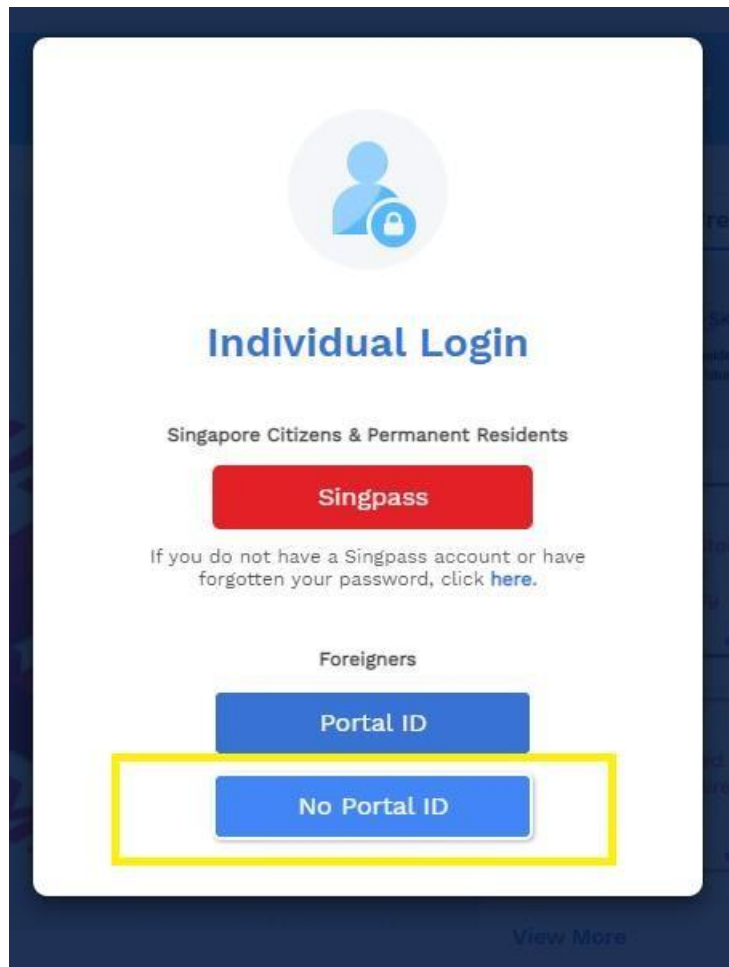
Individual Login

Singapore Citizens & Permanent Residents

Singpass

If you do not have a Singpass account or have forgotten your password, click here.

Foreigners

Portal ID

No Portal ID

View More